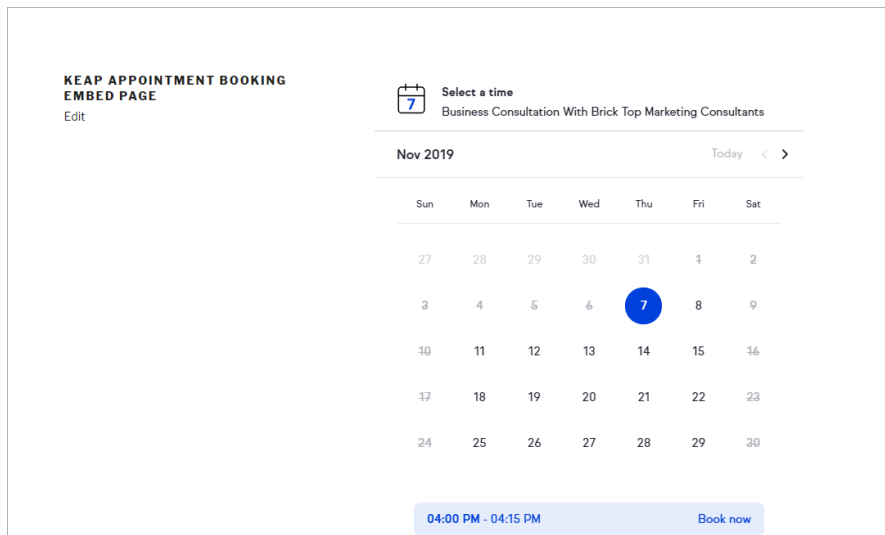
KEAP APPOINTMENT BOOKING EMBED PAGE
Edit

7
Select a time
Business Consultation With Brick Top Marketing Consultants

Nov 2019
Today < >

| Sun | Mon | Tue | Wed | Thu | Fri | Sat |
|---|---|---|---|---|---|---|
| 27 | 28 | 29 | 30 | 31 | 1 | 2 |
| 3 | 4 | 5 | 6 | 7 | 8 | 9 |
| 10 | 11 | 12 | 13 | 14 | 15 | 16 |
| 17 | 18 | 19 | 20 | 21 | 22 | 23 |
| 24 | 25 | 26 | 27 | 28 | 29 | 30 |

04:00 PM - 04:15 PM Book now